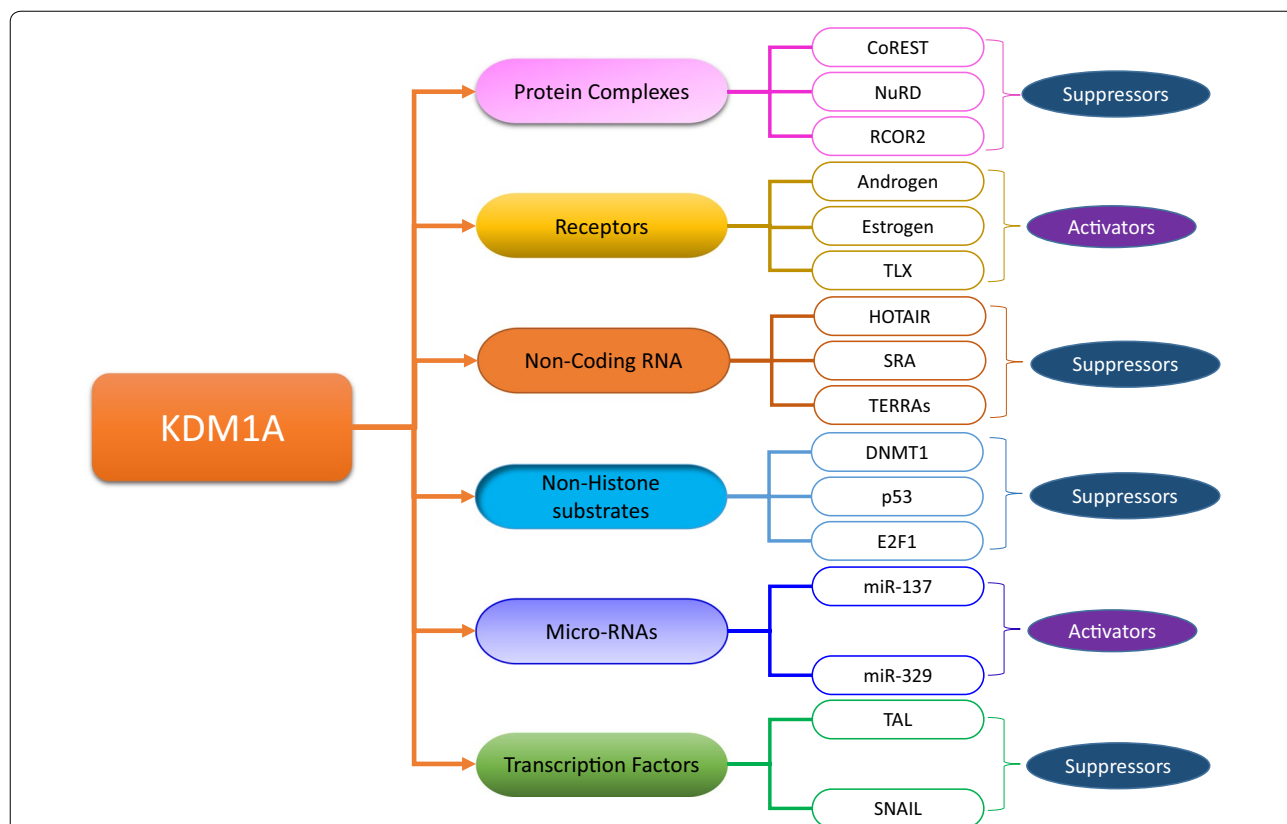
KDM1A

Protein Complexes
CoREST
NuRD
RCOR2
Suppressors

Receptors
Androgen
Estrogen
TLX
Activators

Non-Coding RNA
HOTAIR
SRA
TERRAs
Suppressors

Non-Histone substrates
DNMT1
p53
E2F1
Suppressors

Micro-RNAs
miR-137
miR-329
Activators

Transcription Factors
TAL
SNAIL
Suppressors